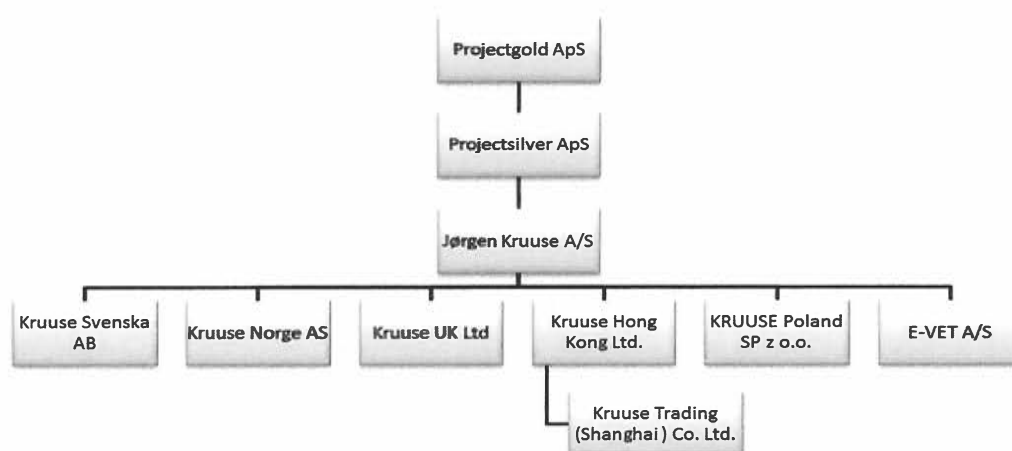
Projectgold ApS

Projectsilver ApS

Jørgen Kruuse A/S

Kruuse Svenska AB

Kruuse Norge AS

Kruuse UK Ltd

Kruuse Hong Kong Ltd.

KRUUSE Poland SP z o.o.

E-VET A/S

Kruuse Trading (Shanghai ) Co. Ltd.